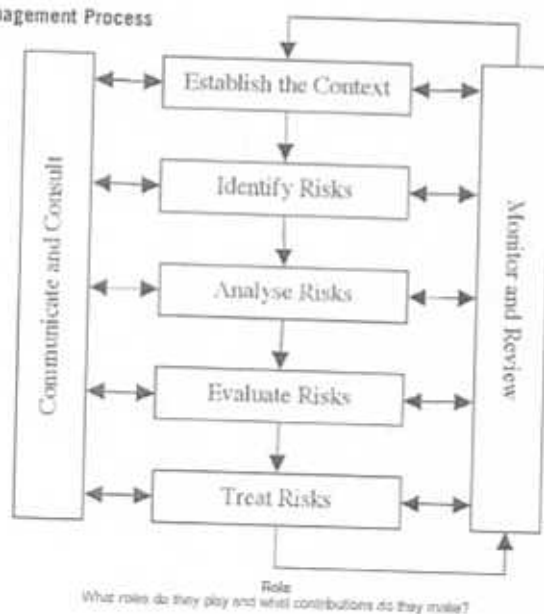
agement Process

Communicate and Consult

Establish the Context

Identify Risks

Analyse Risks

Evaluate Risks

Treat Risks

Monitor and Review

Role
What roles do they play and what contributions do they make?